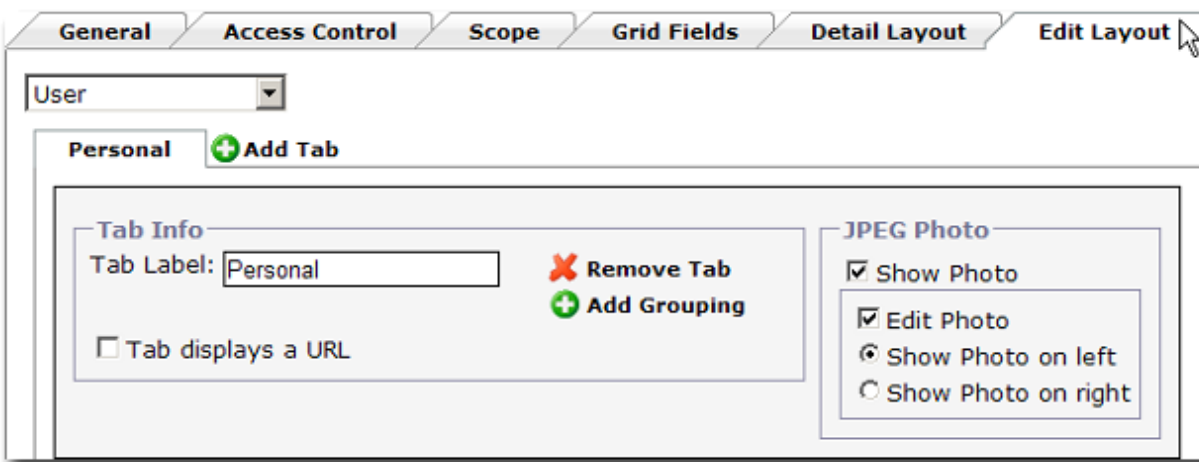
General | Access Control | Scope | Grid Fields | Detail Layout | Edit Layout

User

Personal | Add Tab

Tab Info

Tab Label: Personal

Remove Tab

Add Grouping

☐ Tab displays a URL

JPEG Photo

☑ Show Photo

☑ Edit Photo

◉ Show Photo on left

○ Show Photo on right